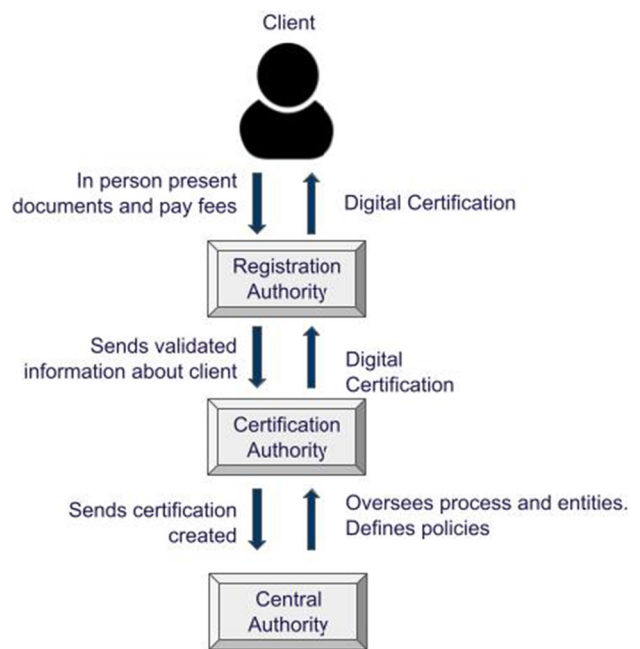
Client

In person present documents and pay fees

Digital Certification

Registration Authority

Sends validated information about client

Digital Certification

Certification Authority

Sends certification created

Oversees process and entities. Defines policies

Central Authority